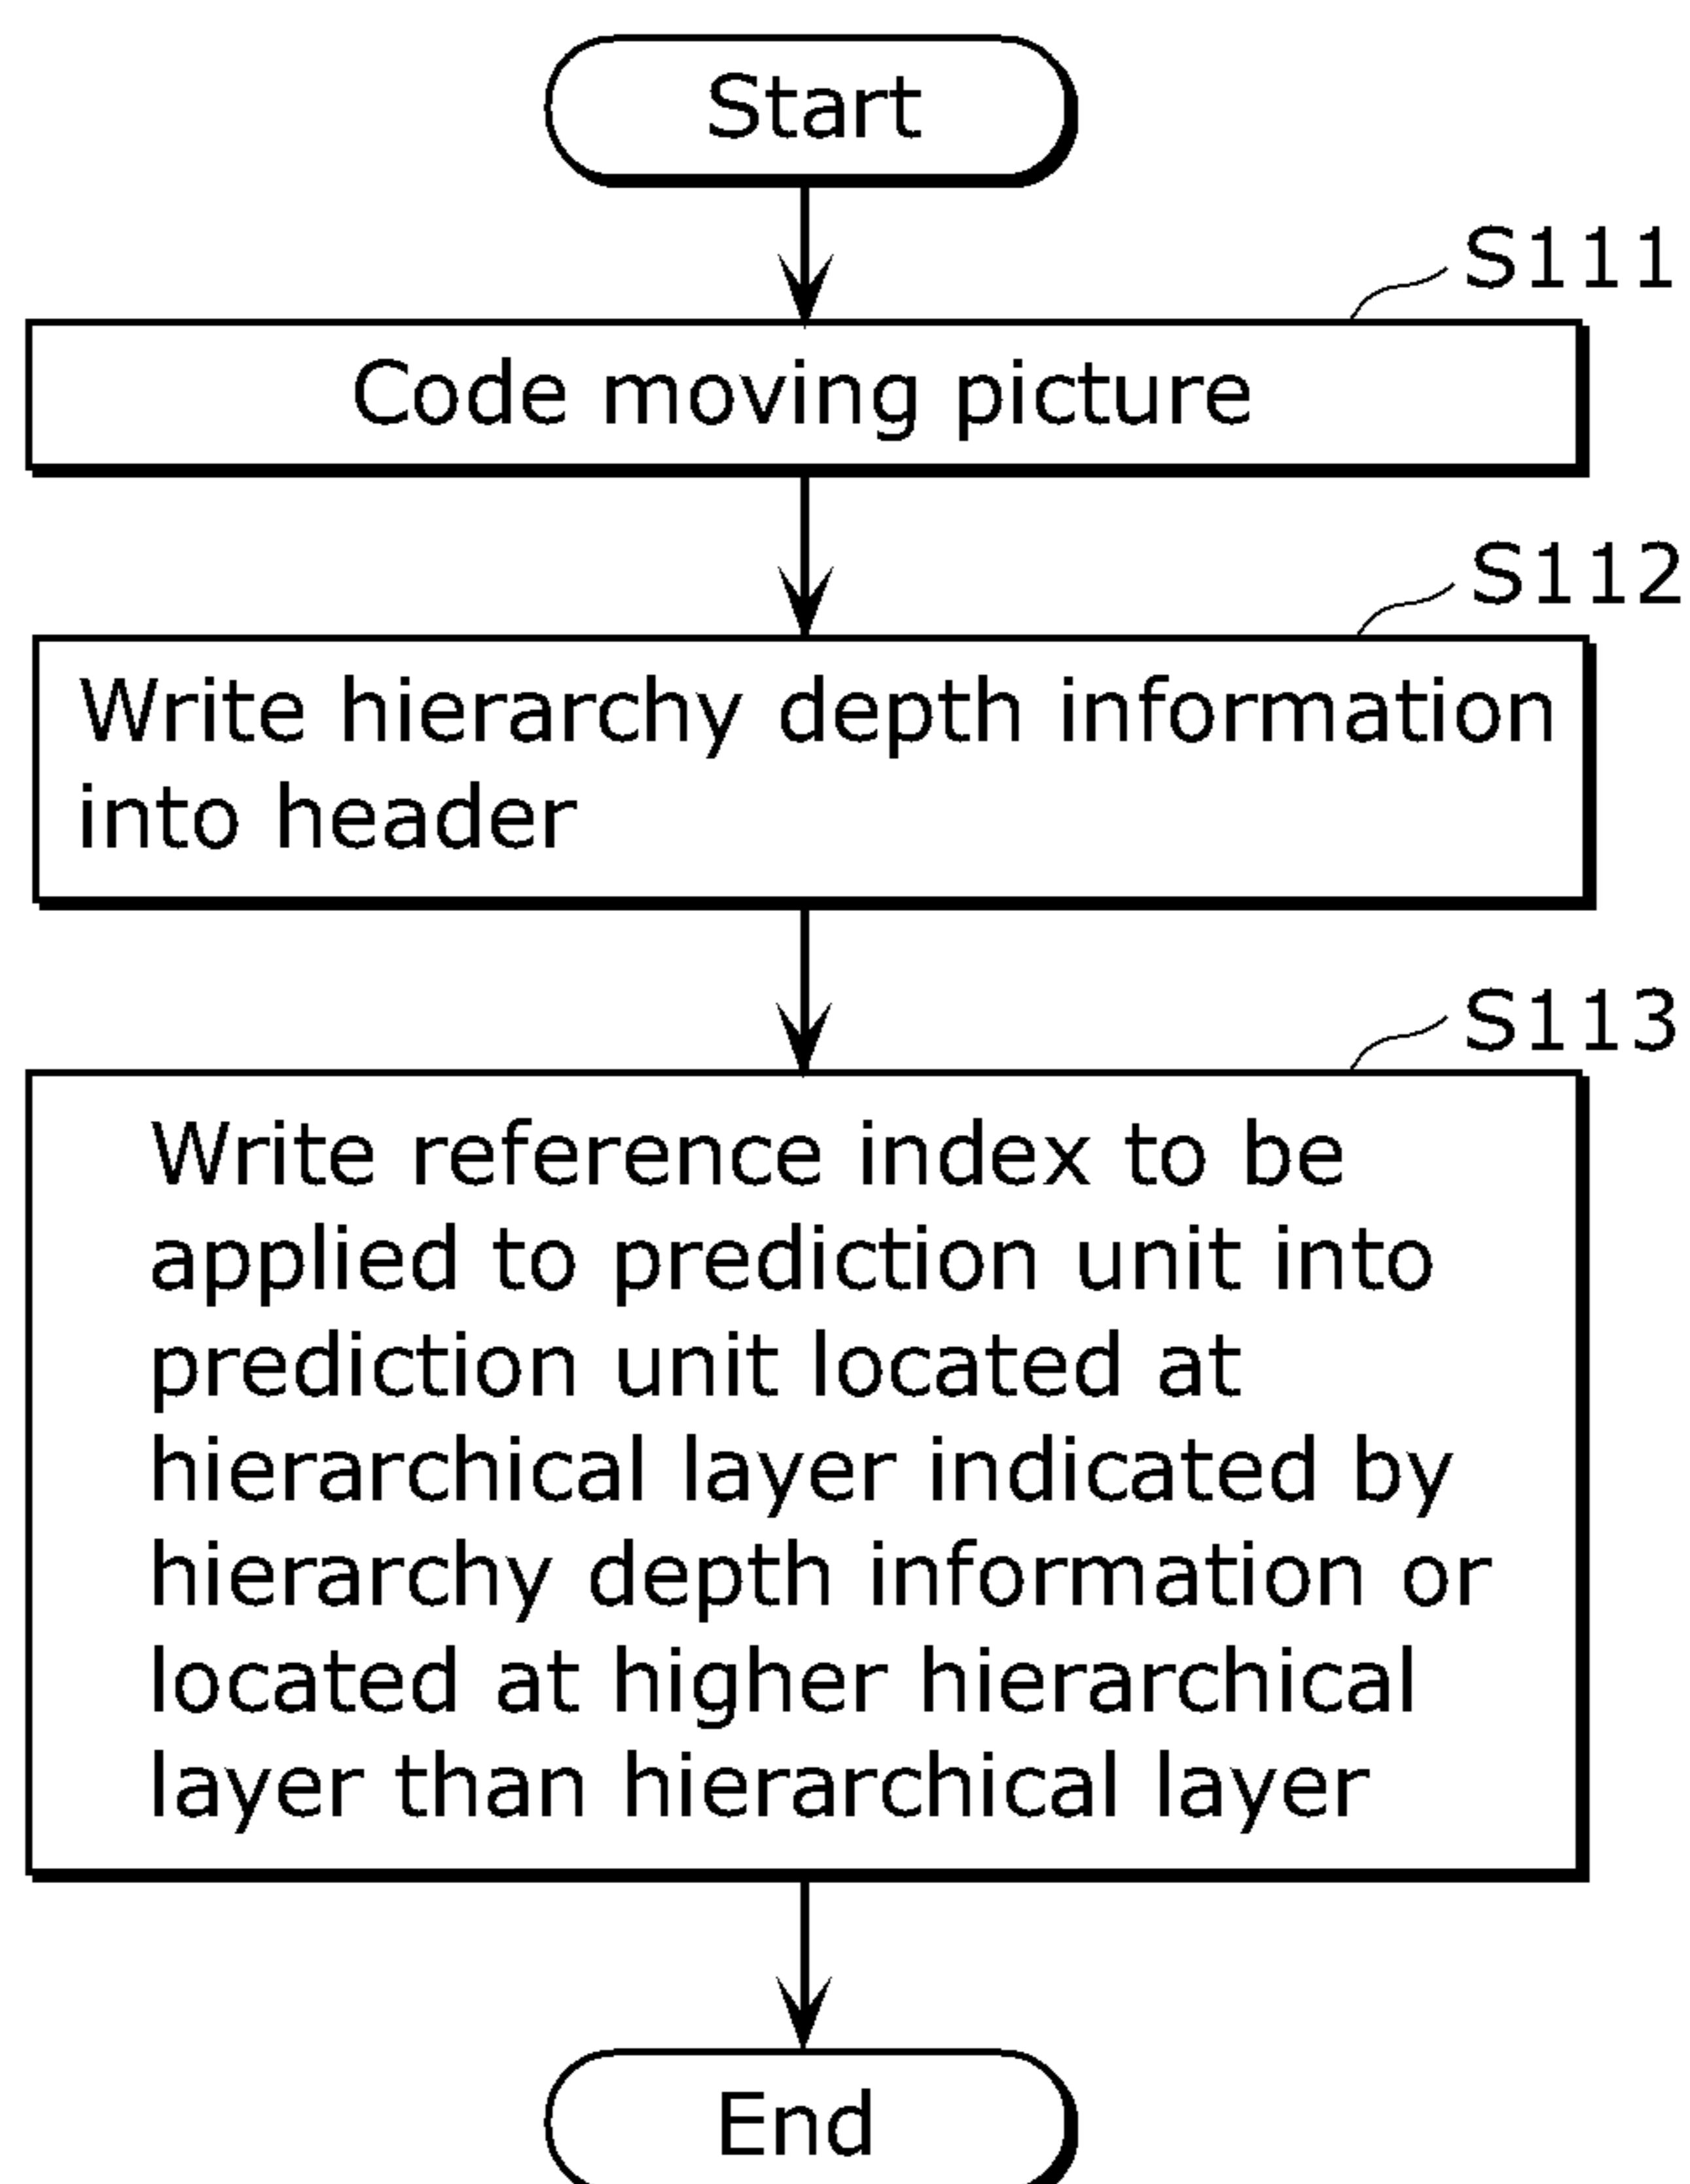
Start

S111

Code moving picture

S112

Write hierarchy depth information into header

S113

Write reference index to be applied to prediction unit into prediction unit located at hierarchical layer indicated by hierarchy depth information or located at higher hierarchical layer than hierarchical layer

End